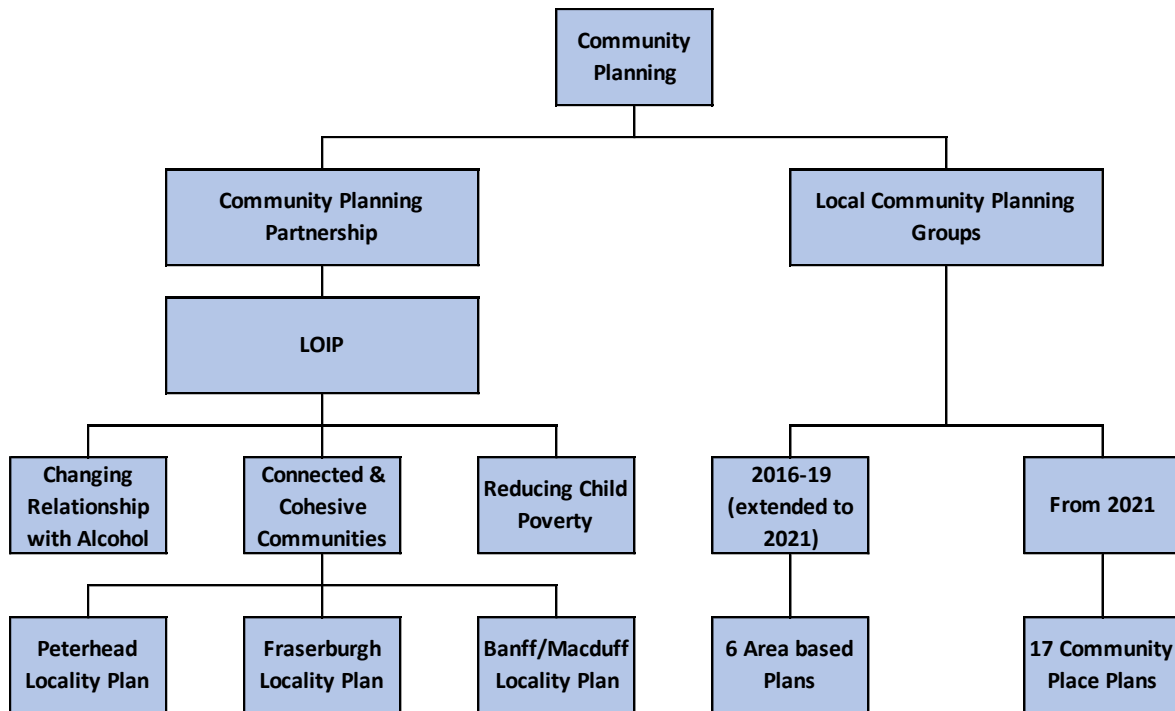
Community Planning

Community Planning Partnership

Local Community Planning Groups

LOIP

Changing Relationship with Alcohol

Connected & Cohesive Communities

Reducing Child Poverty

2016-19 (extended to 2021)

From 2021

Peterhead Locality Plan

Fraserburgh Locality Plan

Banff/Macduff Locality Plan

6 Area based Plans

17 Community Place Plans